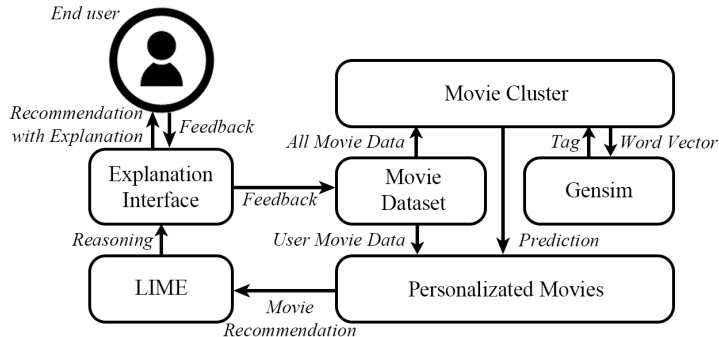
End user

Recommendation with Explanation

Feedback

Movie Cluster

All Movie Data

Tag

Word Vector

Explanation Interface

Feedback

Movie Dataset

Gensim

Reasoning

User Movie Data

Prediction

LIME

Personalizated Movies

Movie Recommendation